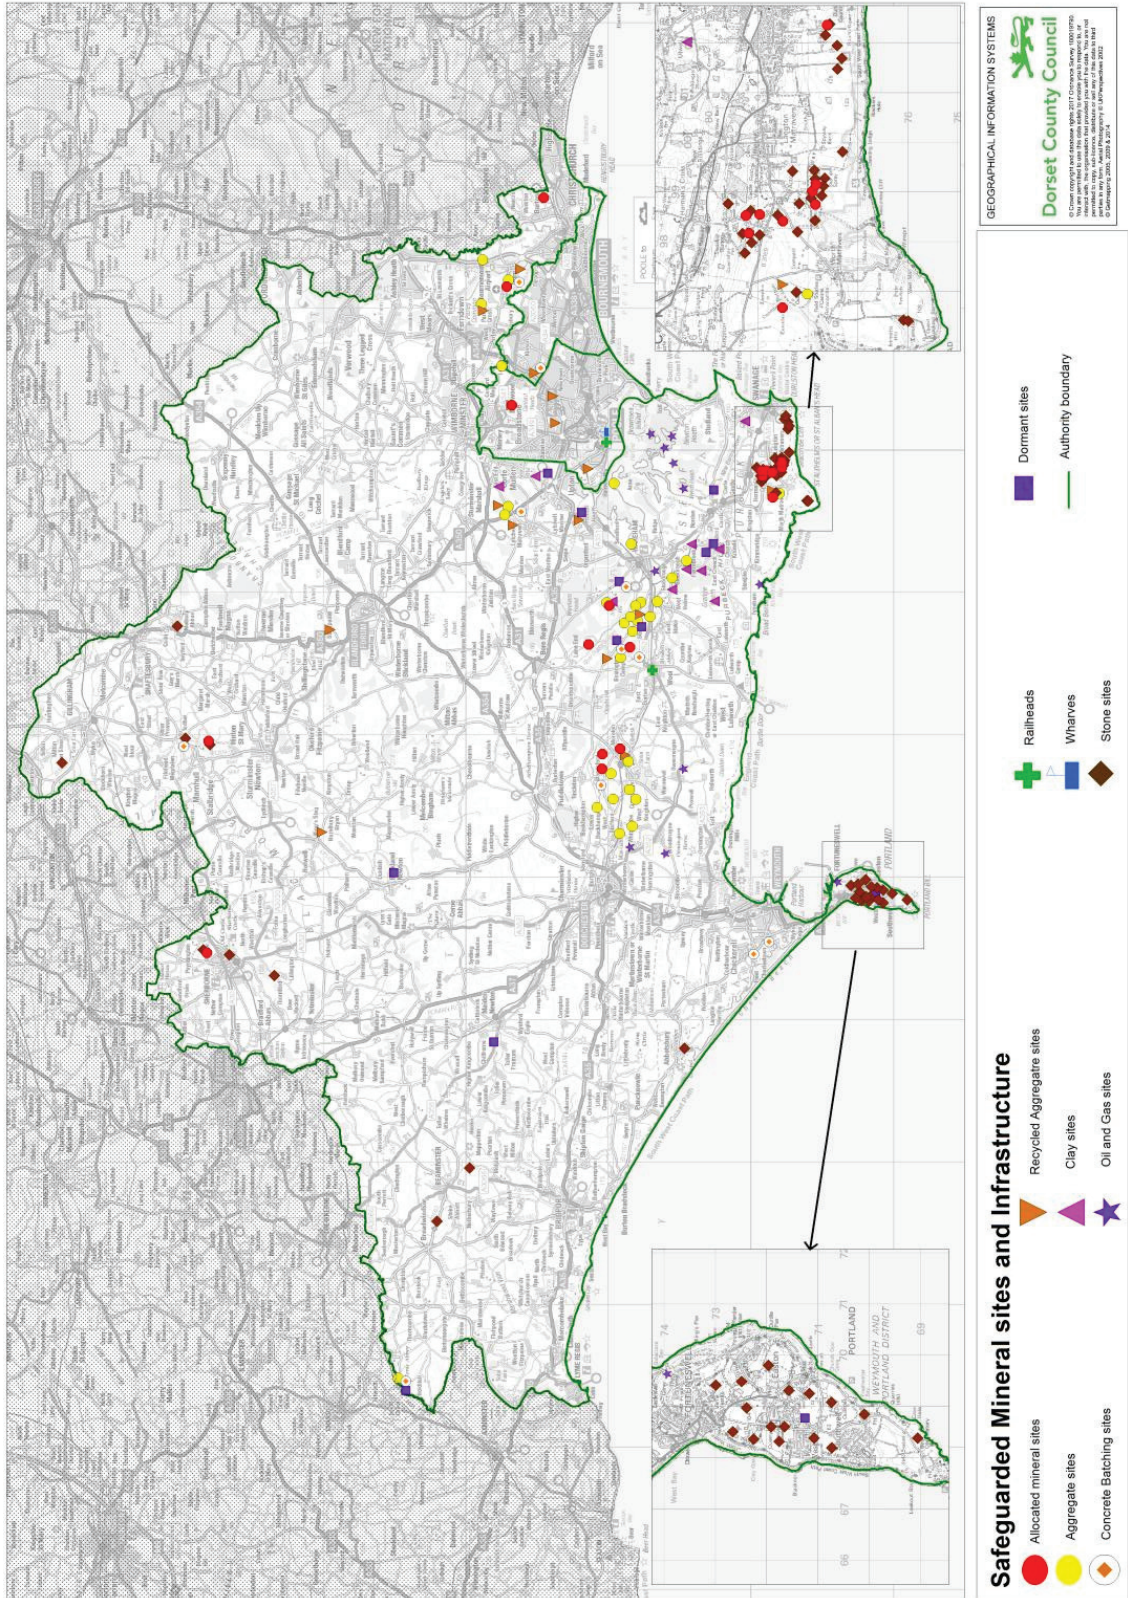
Safeguarded Mineral sites and Infrastructure

Allocated mineral sites

Aggregate sites

Concrete Batching sites

Recycled Aggregatre sites

Clay sites

Oil and Gas sites

Railheads

Wharves

Stone sites

Dormant sites

Authority boundary

GEOGRAPHICAL INFORMATION SYSTEMS

Dorset County Council

© Crown copyright and database rights 2017 Ordnance Survey 100019790. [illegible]

PORTLAND

WEYMOUTH AND PORTLAND DISTRICT

SWANAGE

POOLE

BOURNEMOUTH

CHRISTCHURCH

SHAFTESBURY

SHERBORNE

BRIDPORT

LYME REGIS

DORCHESTER

WEYMOUTH

WIMBORNE MINSTER

BLANDFORD FORUM

GILLINGHAM

WAREHAM

FORTUNESWELL

PORTLAND BILL